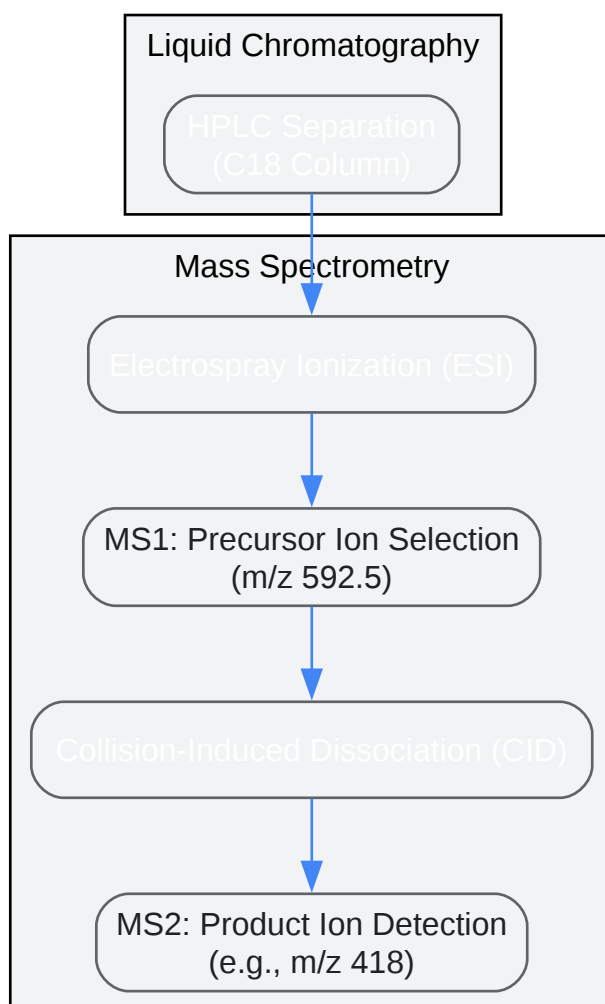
Liquid Chromatography

HPLC Separation
(C18 Column)

Mass Spectrometry

Electrospray Ionization (ESI)

MS1: Precursor Ion Selection
(m/z 592.5)

Collision-Induced Dissociation (CID)

MS2: Product Ion Detection
(e.g., m/z 418)